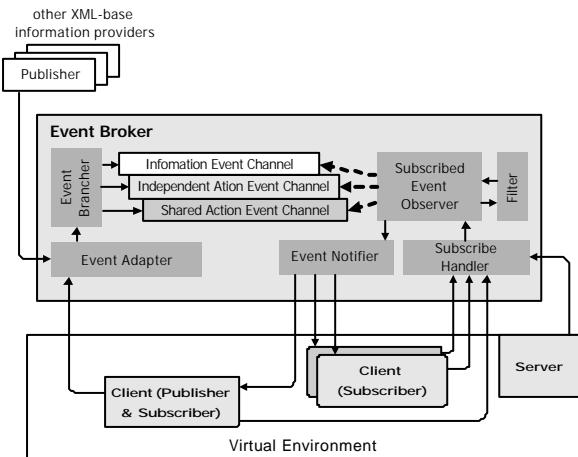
other XML-base information providers

Publisher

Event Broker

Event Brancher

Infomation Event Channel

Independent Ation Event Channel

Shared Action Event Channel

Subscribed Event Observer

Filter

Event Adapter

Event Notifier

Subscribe Handler

Client (Subscriber)

Server

Client (Publisher & Subscriber)

Virtual Environment